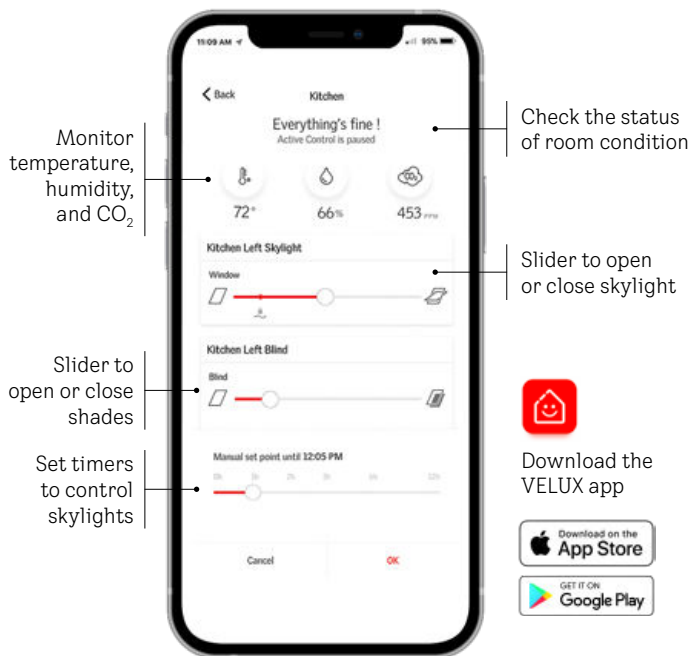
Monitor temperature, humidity, and $CO_2$

11:09 AM

95%

Back

Kitchen

Everything's fine !

Active Control is paused

72°

66%

453 PPM

Kitchen Left Skylight

Window

Kitchen Left Blind

Blind

Manual set point until 12:05 PM

0h 1h 2h 3h 6h 12h

Cancel

OK

Check the status of room condition

Slider to open or close skylight

Slider to open or close shades

Set timers to control skylights

Download the VELUX app

Download on the App Store

GET IT ON Google Play